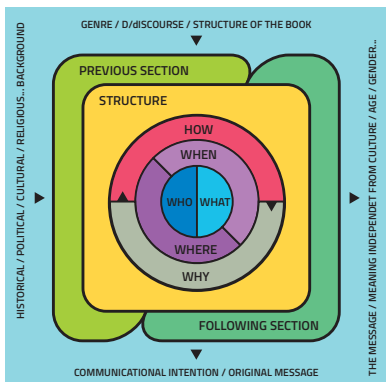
GENRE / D/dISCOURSE / STRUCTURE OF THE BOOK

HISTORICAL / POLITICAL / CULTURAL / RELIGIOUS... BACKGROUND

PREVIOUS SECTION

STRUCTURE

HOW

WHEN

WHO

WHAT

WHERE

WHY

FOLLOWING SECTION

THE MESSAGE / MEANING INDEPENDET FROM CULTURE / AGE / GENDER...

COMMUNICATIONAL INTENTION / ORIGINAL MESSAGE